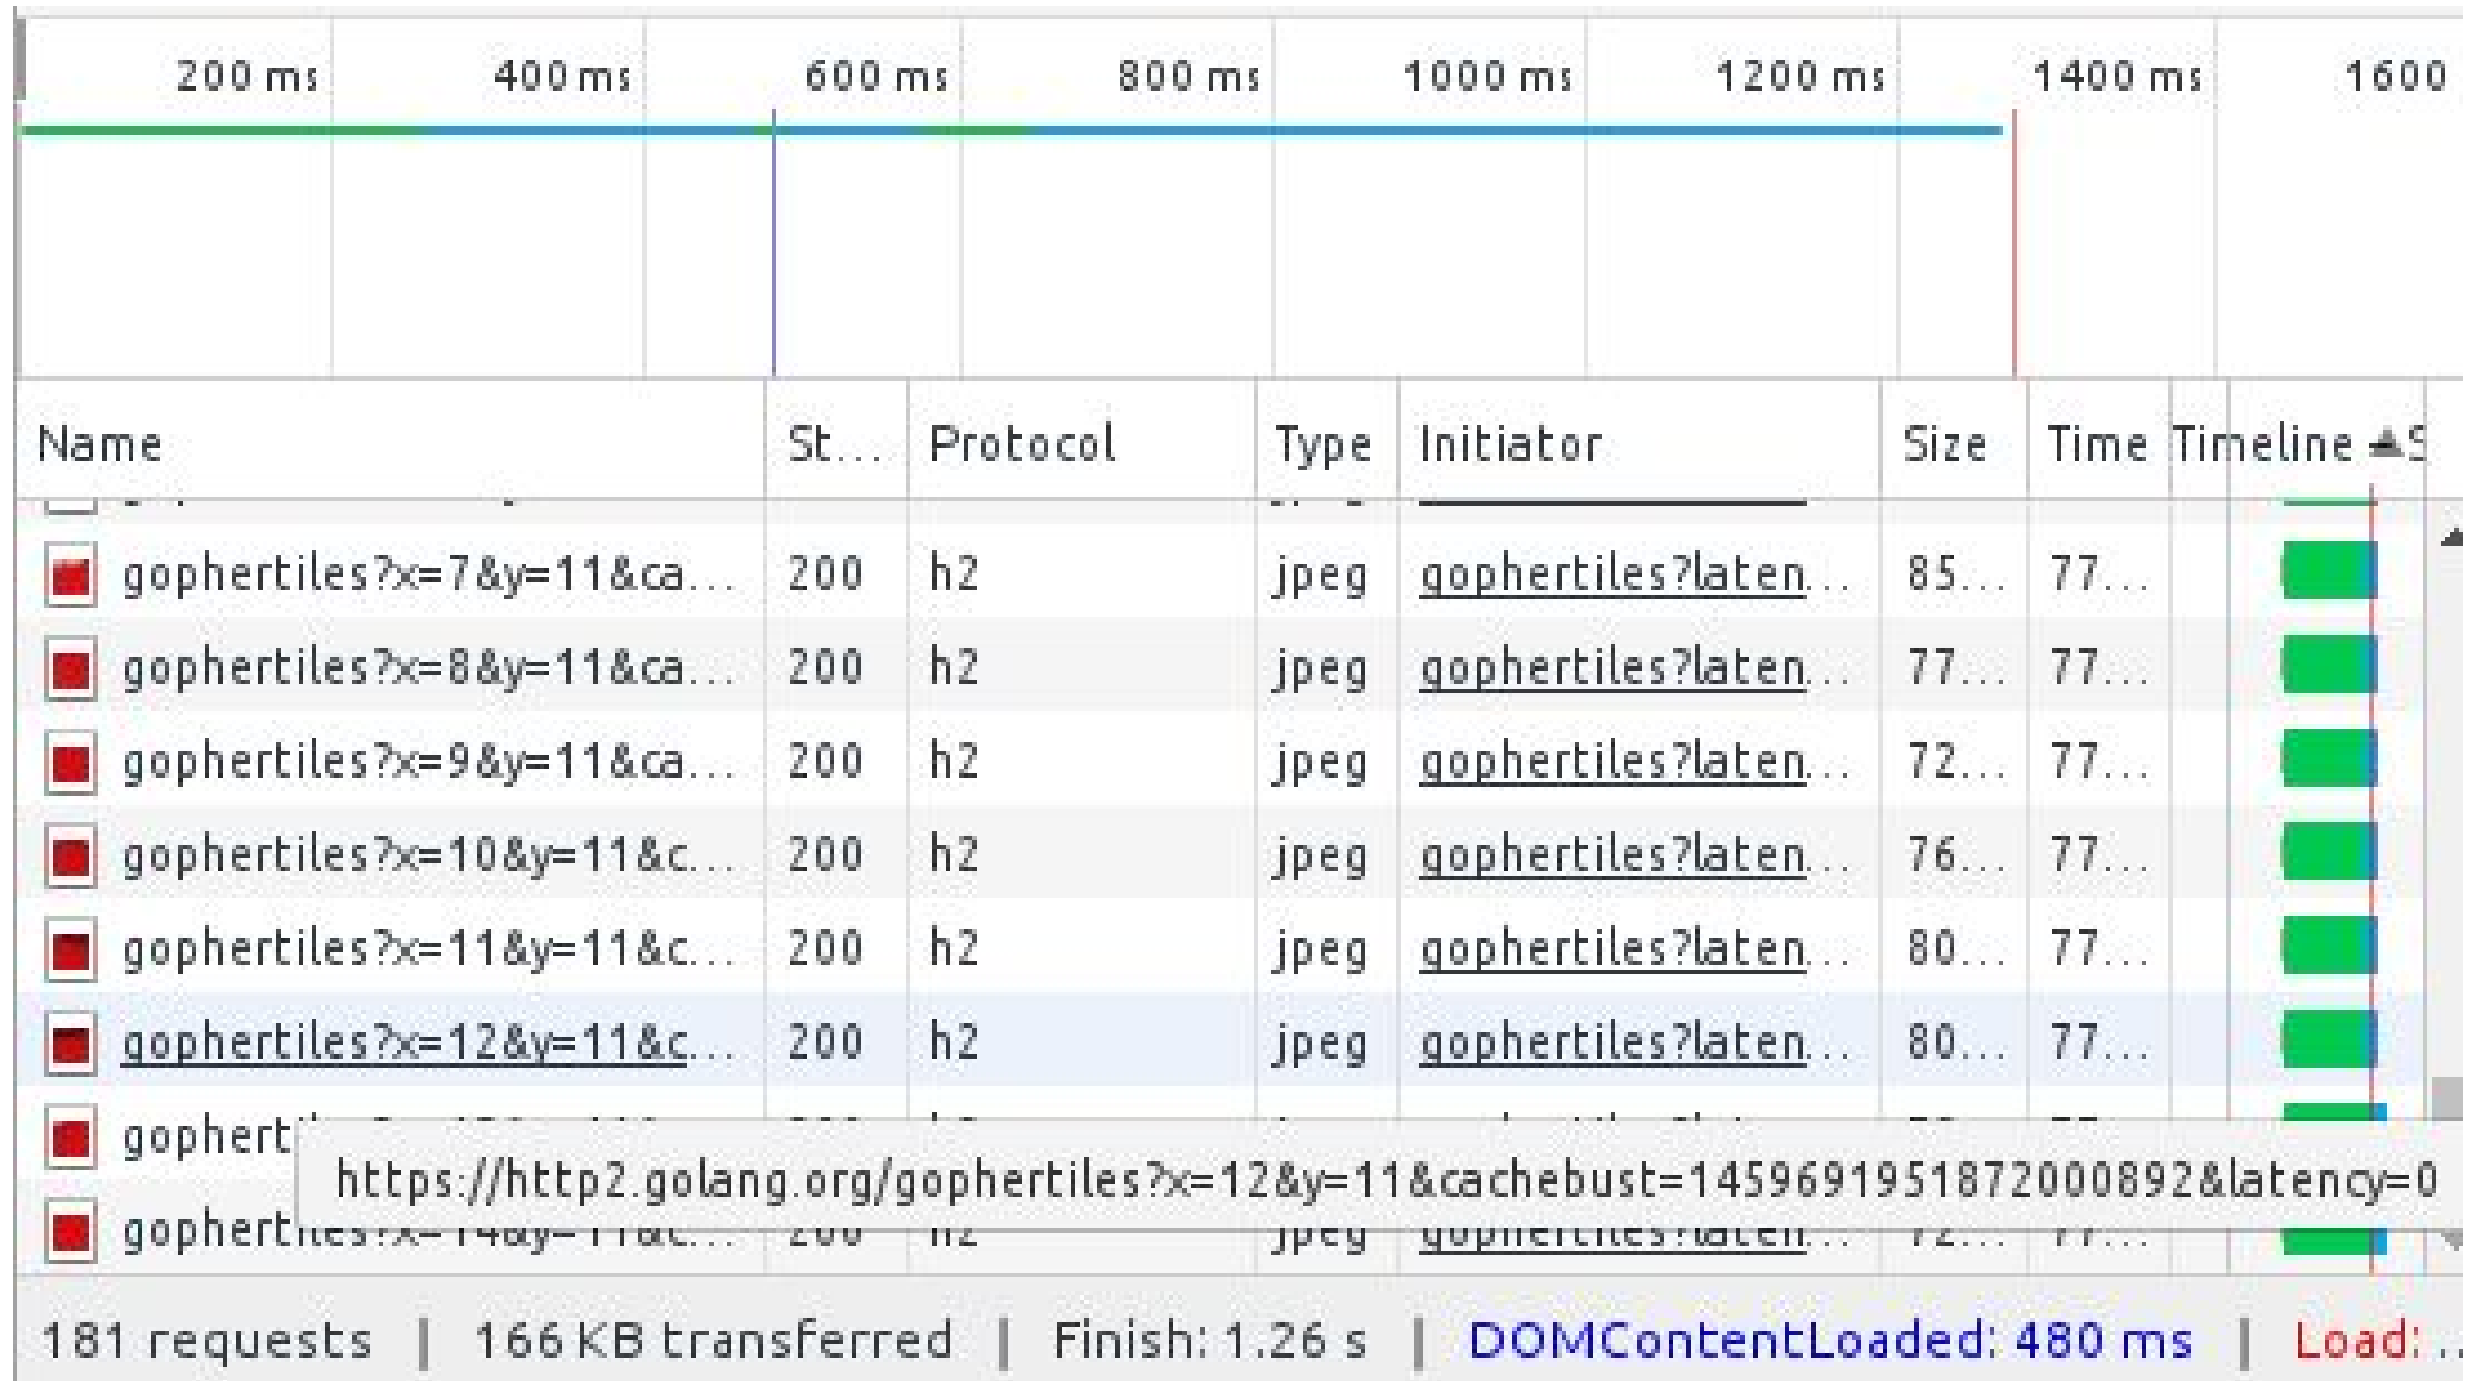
200 ms 400 ms 600 ms 800 ms 1000 ms 1200 ms 1400 ms 1600

| Name | St... | Protocol | Type | Initiator | Size | Time | Timeline |
|---|---|---|---|---|---|---|---|
| gophertiles?x=7&y=11&ca... | 200 | h2 | jpeg | gophertiles?laten... | 85... | 77... | |
| gophertiles?x=8&y=11&ca... | 200 | h2 | jpeg | gophertiles?laten... | 77... | 77... | |
| gophertiles?x=9&y=11&ca... | 200 | h2 | jpeg | gophertiles?laten... | 72... | 77... | |
| gophertiles?x=10&y=11&c... | 200 | h2 | jpeg | gophertiles?laten... | 76... | 77... | |
| gophertiles?x=11&y=11&c... | 200 | h2 | jpeg | gophertiles?laten... | 80... | 77... | |
| gophertiles?x=12&y=11&c... | 200 | h2 | jpeg | gophertiles?laten... | 80... | 77... | |
| gophert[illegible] | | | | | | | |
| gophert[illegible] | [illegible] | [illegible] | jpeg | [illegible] | 72... | 77... | |

https://http2.golang.org/gophertiles?x=12&y=11&cachebust=1459691951872000892&latency=0

181 requests | 166 KB transferred | Finish: 1.26 s | DOMContentLoaded: 480 ms | Load: ...